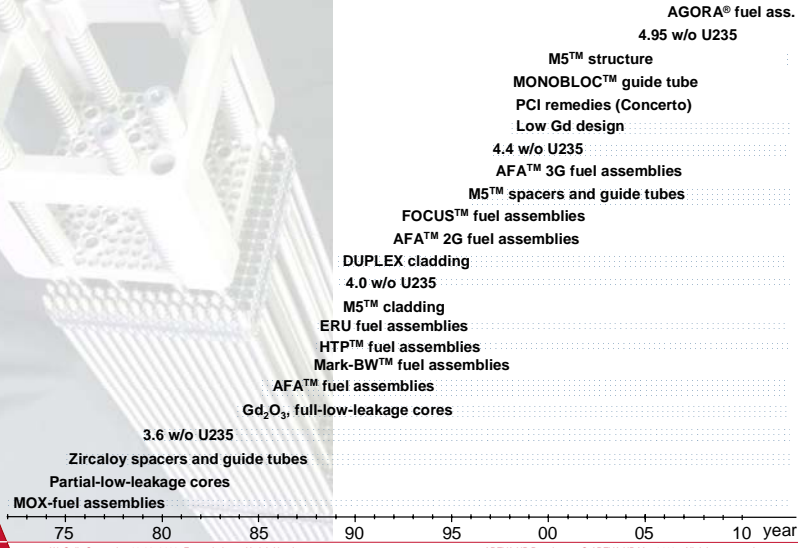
AGORA® fuel ass.
4.95 w/o U235
M5$^{TM}$ structure
MONOBLOC$^{TM}$ guide tube
PCI remedies (Concerto)
Low Gd design
4.4 w/o U235
AFA$^{TM}$ 3G fuel assemblies
M5$^{TM}$ spacers and guide tubes
FOCUS$^{TM}$ fuel assemblies
AFA$^{TM}$ 2G fuel assemblies
DUPLEX cladding
4.0 w/o U235
M5$^{TM}$ cladding
ERU fuel assemblies
HTP$^{TM}$ fuel assemblies
Mark-BW$^{TM}$ fuel assemblies
AFA$^{TM}$ fuel assemblies
$Gd_2O_3$, full-low-leakage cores
3.6 w/o U235
Zircaloy spacers and guide tubes
Partial-low-leakage cores
MOX-fuel assemblies
75 80 85 90 95 00 05 10 year